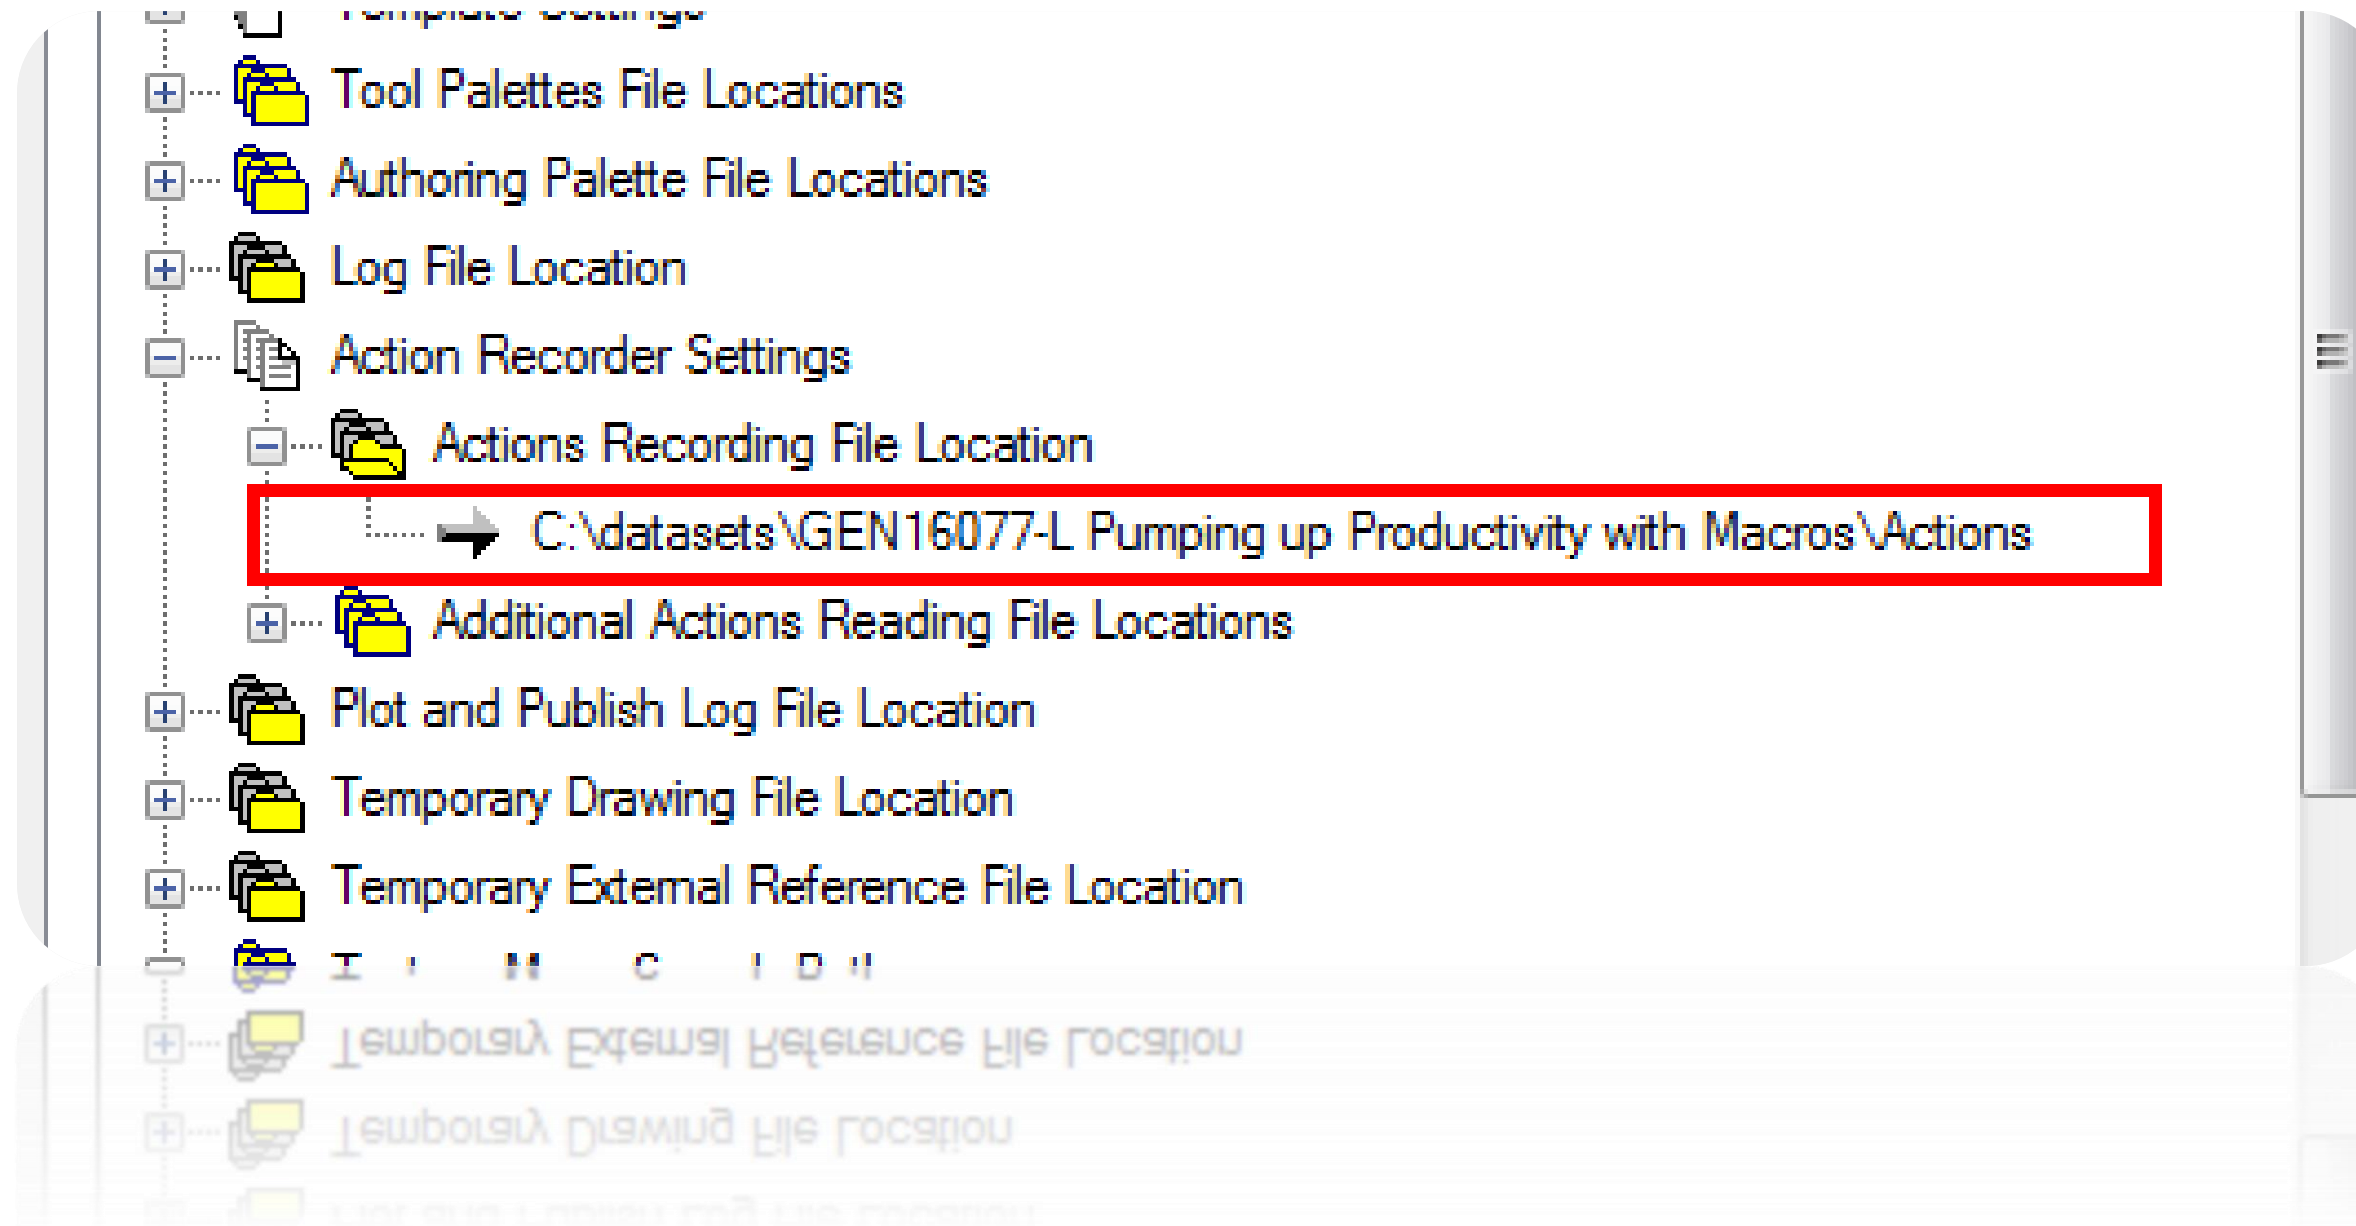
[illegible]
Tool Palettes File Locations
Authoring Palette File Locations
Log File Location
Action Recorder Settings
Actions Recording File Location
C:\datasets\GEN16077-L Pumping up Productivity with Macros\Actions
Additional Actions Reading File Locations
Plot and Publish Log File Location
Temporary Drawing File Location
Temporary External Reference File Location
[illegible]